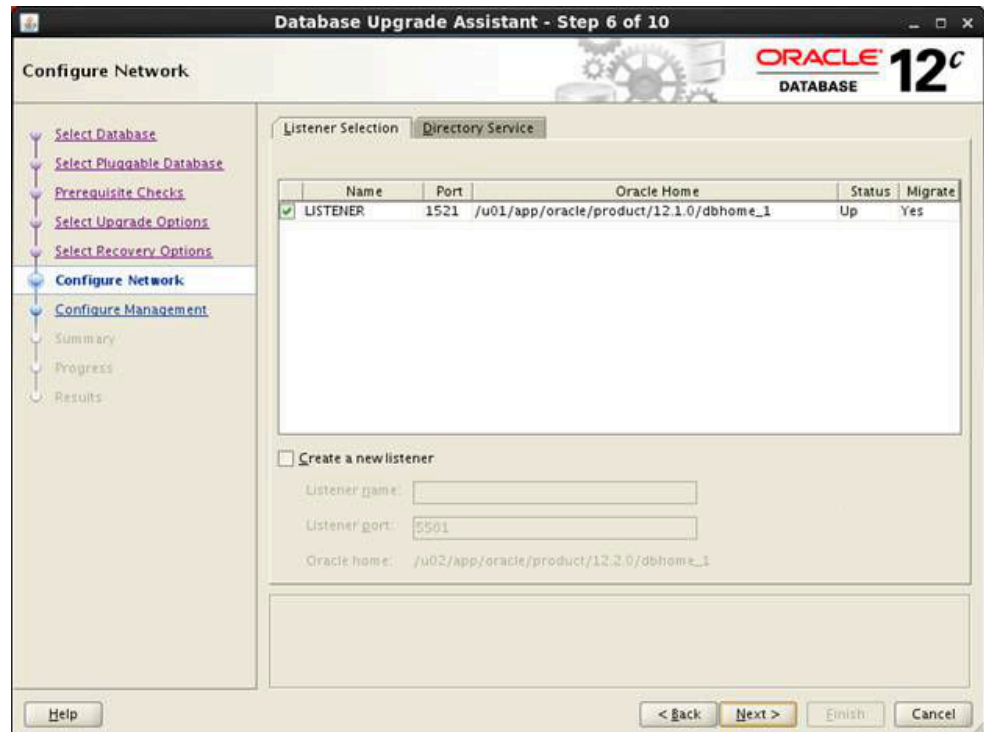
Database Upgrade Assistant - Step 6 of 10

Configure Network

ORACLE DATABASE $12^c$

Select Database
Select Pluggable Database
Prerequisite Checks
Select Upgrade Options
Select Recovery Options
Configure Network
Configure Management
Summary
Progress
Results

Listener Selection | Directory Service

| | Name | Port | Oracle Home | Status | Migrate |
|---|---|---|---|---|---|
| ✔ | LISTENER | 1521 | /u01/app/oracle/product/12.1.0/dbhome_1 | Up | Yes |

Create a new listener

Listener name:

Listener port: 5501

Oracle home: /u02/app/oracle/product/12.2.0/dbhome_1

Help

< Back  Next >  Finish  Cancel